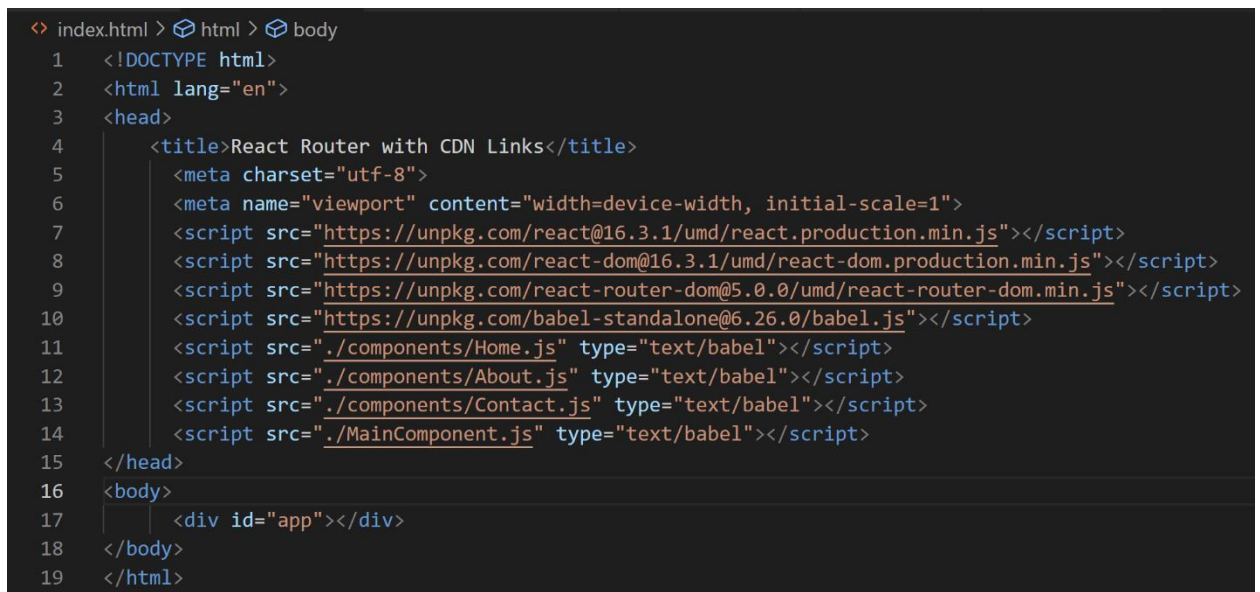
<> index.html > html > body

1 <!DOCTYPE html>
2 <html lang="en">
3 <head>
4 <title>React Router with CDN Links</title>
5 <meta charset="utf-8">
6 <meta name="viewport" content="width=device-width, initial-scale=1">
7 <script src="https://unpkg.com/react@16.3.1/umd/react.production.min.js"></script>
8 <script src="https://unpkg.com/react-dom@16.3.1/umd/react-dom.production.min.js"></script>
9 <script src="https://unpkg.com/react-router-dom@5.0.0/umd/react-router-dom.min.js"></script>
10 <script src="https://unpkg.com/babel-standalone@6.26.0/babel.js"></script>
11 <script src="./components/Home.js" type="text/babel"></script>
12 <script src="./components/About.js" type="text/babel"></script>
13 <script src="./components/Contact.js" type="text/babel"></script>
14 <script src="./MainComponent.js" type="text/babel"></script>
15 </head>
16 <body>
17 <div id="app"></div>
18 </body>
19 </html>